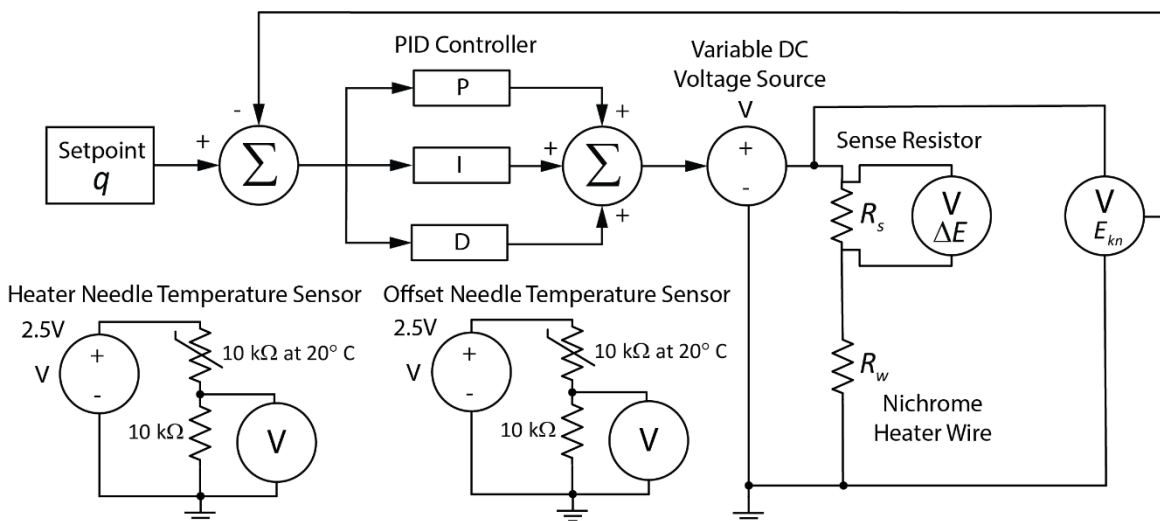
PID Controller

Variable DC Voltage Source

V

Setpoint
$q$

+

-

$\Sigma$

P

I

D

+

+

+

$\Sigma$

+

-

Sense Resistor

$R_s$

V
$\Delta E$

V
$E_{kn}$

Heater Needle Temperature Sensor

2.5V

V

+

-

10 kΩ at 20° C

10 kΩ

V

Offset Needle Temperature Sensor

2.5V

V

+

-

10 kΩ at 20° C

10 kΩ

V

$R_w$

Nichrome Heater Wire